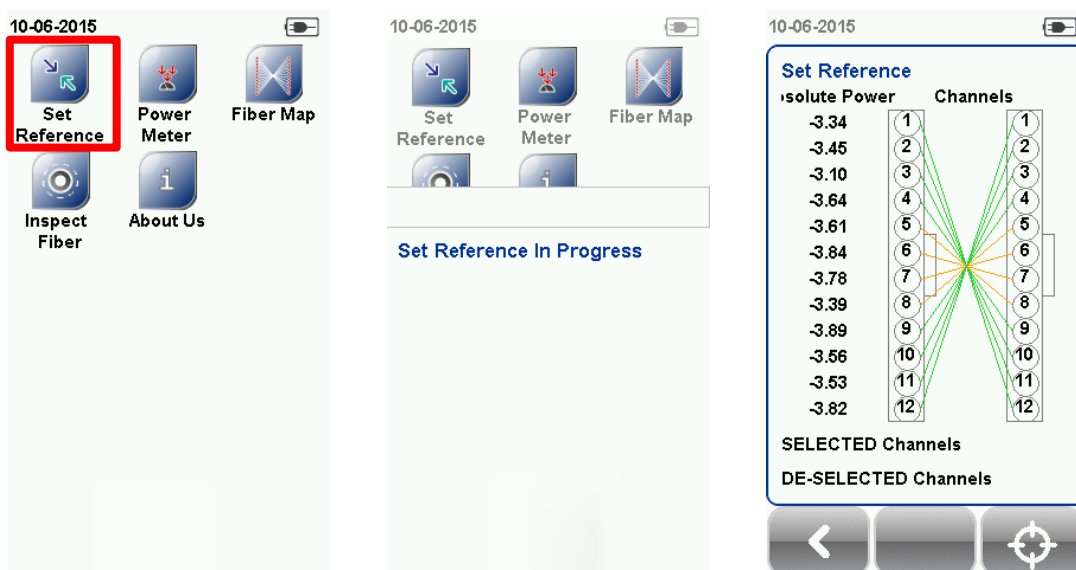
10-06-2015

Set Reference

Power Meter

Fiber Map

Inspect Fiber

About Us

10-06-2015

Set Reference

Power Meter

Fiber Map

Set Reference In Progress

10-06-2015

Set Reference

ɪsolute Power

Channels

| Absolute Power | Channel | Channel |
|---|---|---|
| -3.34 | 1 | 1 |
| -3.45 | 2 | 2 |
| -3.10 | 3 | 3 |
| -3.64 | 4 | 4 |
| -3.61 | 5 | 5 |
| -3.84 | 6 | 6 |
| -3.78 | 7 | 7 |
| -3.39 | 8 | 8 |
| -3.89 | 9 | 9 |
| -3.56 | 10 | 10 |
| -3.53 | 11 | 11 |
| -3.82 | 12 | 12 |

SELECTED Channels

DE-SELECTED Channels